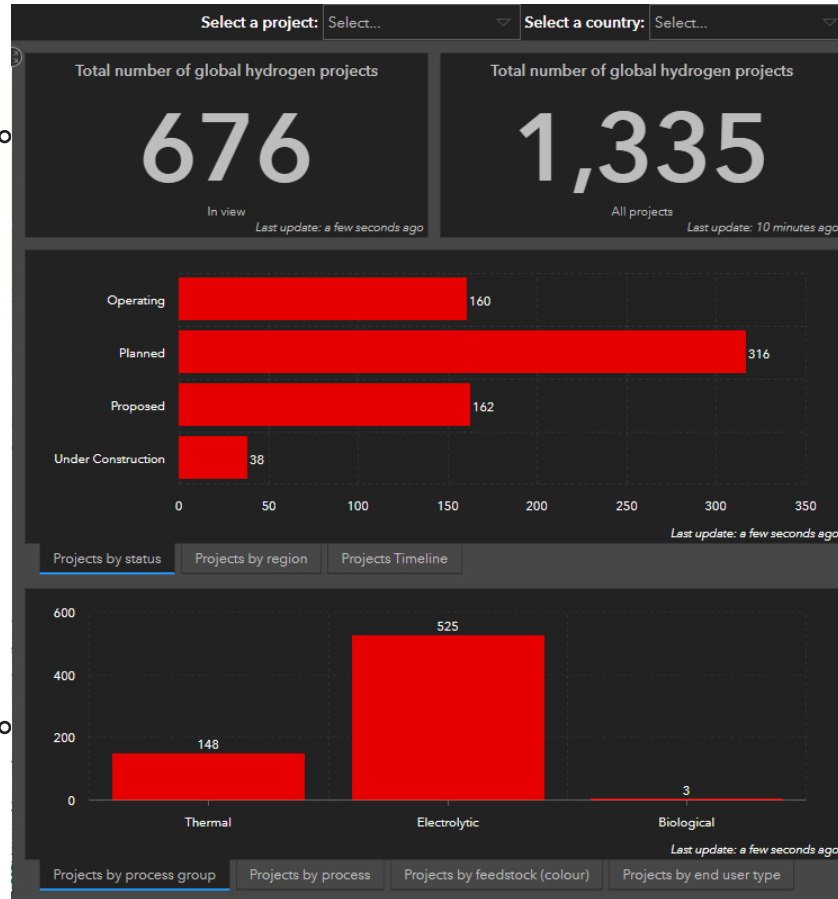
Select a project: Select... Select a country: Select...

Total number of global hydrogen projects
676
In view
Last update: a few seconds ago

Total number of global hydrogen projects
1,335
All projects
Last update: 10 minutes ago

Operating 160
Planned 316
Proposed 162
Under Construction 38
0 50 100 150 200 250 300 350
Last update: a few seconds ago

Projects by status | Projects by region | Projects Timeline

600
400
200
0
148 525 3
Thermal Electrolytic Biological
Last update: a few seconds ago

Projects by process group | Projects by process | Projects by feedstock (colour) | Projects by end user type